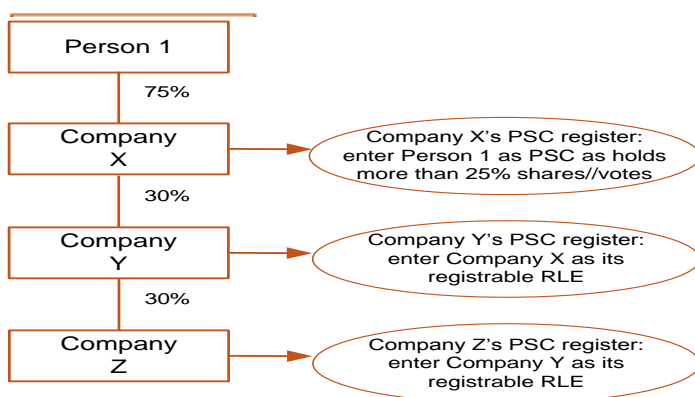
Person 1

75%

Company X

Company X's PSC register: enter Person 1 as PSC as holds more than 25% shares//votes

30%

Company Y

Company Y's PSC register: enter Company X as its registrable RLE

30%

Company Z

Company Z's PSC register: enter Company Y as its registrable RLE